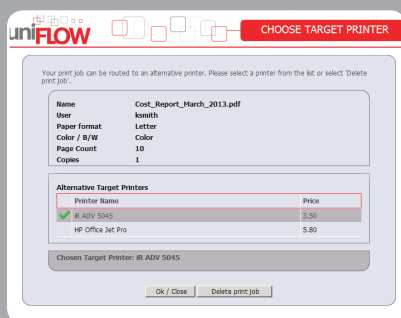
uniFLOW

CHOOSE TARGET PRINTER

Your print job can be routed to an alternative printer. Please select a printer from the list or select 'Delete print job'.

| | |
|---|---|
| Name | Cost_Report_March_2013.pdf |
| User | ksmith |
| Paper format | Letter |
| Color / B/W | Color |
| Page Count | 10 |
| Copies | 1 |

Alternative Target Printers

| Printer Name | Price |
|---|---|
| iR ADV 5045 | 3.50 |
| HP Office Jet Pro | 5.80 |

Chosen Target Printer: iR ADV 5045

Ok / Close | Delete print job